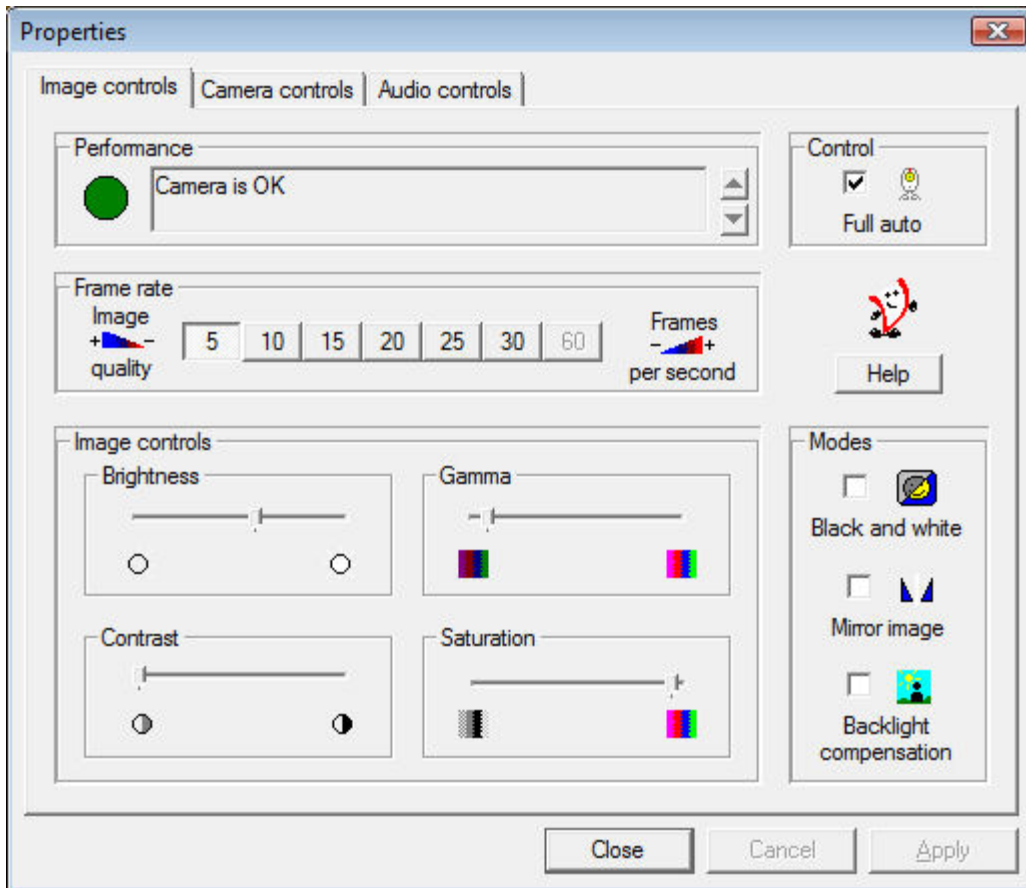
Properties

Image controls | Camera controls | Audio controls

Performance

Camera is OK

Control

Full auto

Frame rate

Image
+ −
quality

5 | 10 | 15 | 20 | 25 | 30 | 60

Frames
− +
per second

Help

Image controls

Brightness

Gamma

Contrast

Saturation

Modes

Black and white

Mirror image

Backlight compensation

Close | Cancel | Apply